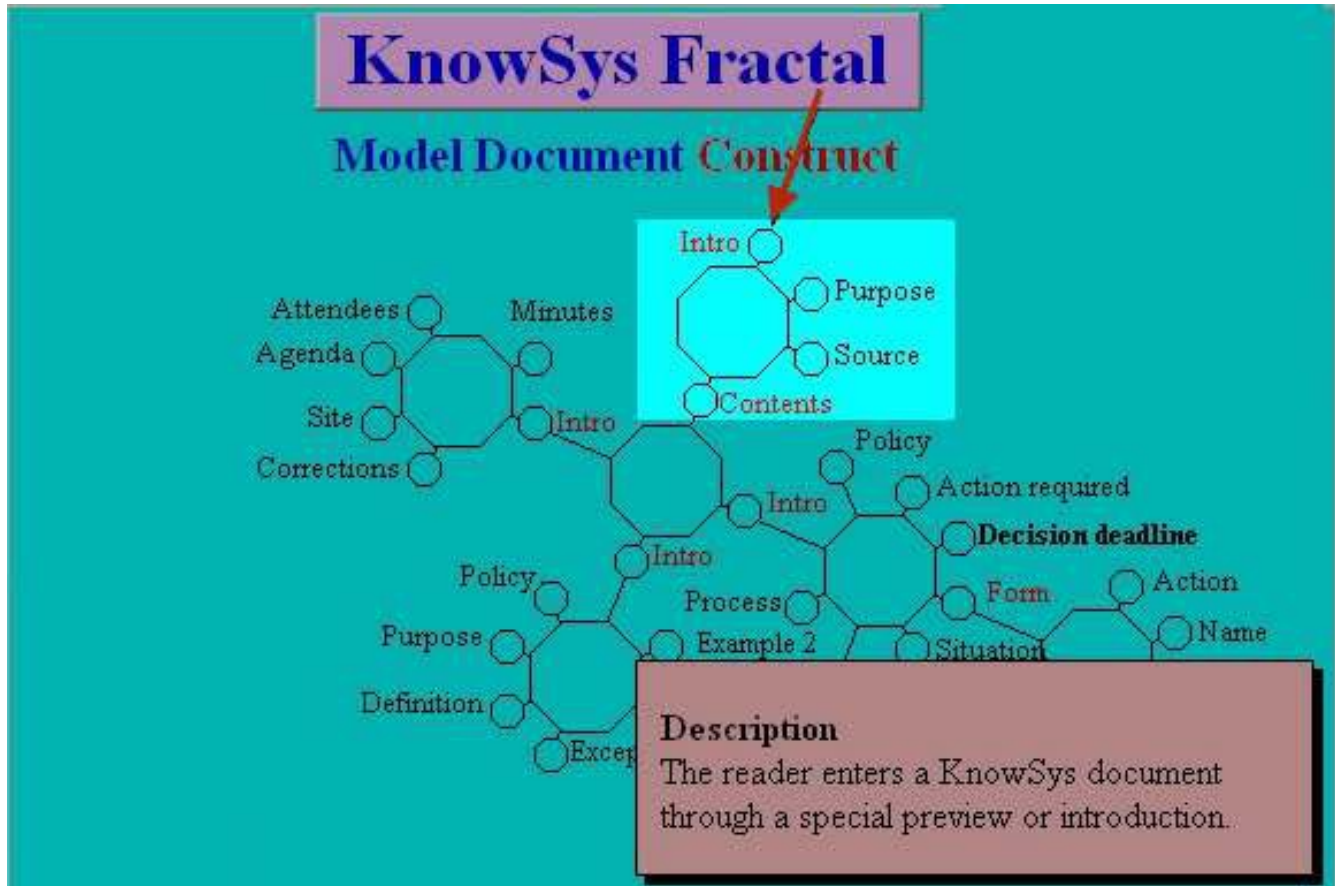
KnowSys Fractal

Model Document Construct

Intro
Purpose
Source
Contents

Attendees
Minutes
Agenda
Site
Intro
Corrections

Policy
Intro
Action required
Decision deadline
Intro
Policy
Process
Form
Action
Purpose
Example 2
Situation
Name
Definition
Excep

Description
The reader enters a KnowSys document through a special preview or introduction.